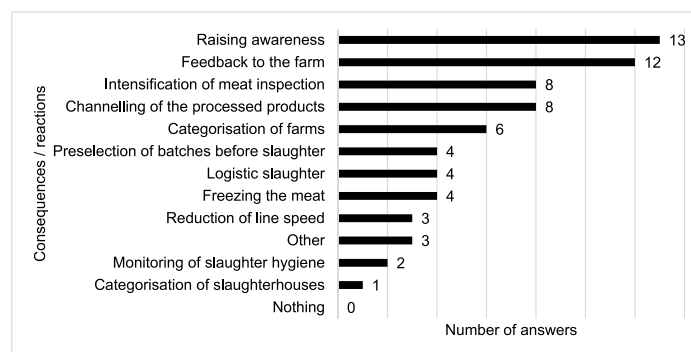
Consequences / reactions

| Category | Number of answers |
|---|---|
| Raising awareness | 13 |
| Feedback to the farm | 12 |
| Intensification of meat inspection | 8 |
| Channelling of the processed products | 8 |
| Categorisation of farms | 6 |
| Preselection of batches before slaughter | 4 |
| Logistic slaughter | 4 |
| Freezing the meat | 4 |
| Reduction of line speed | 3 |
| Other | 3 |
| Monitoring of slaughter hygiene | 2 |
| Categorisation of slaughterhouses | 1 |
| Nothing | 0 |

Number of answers